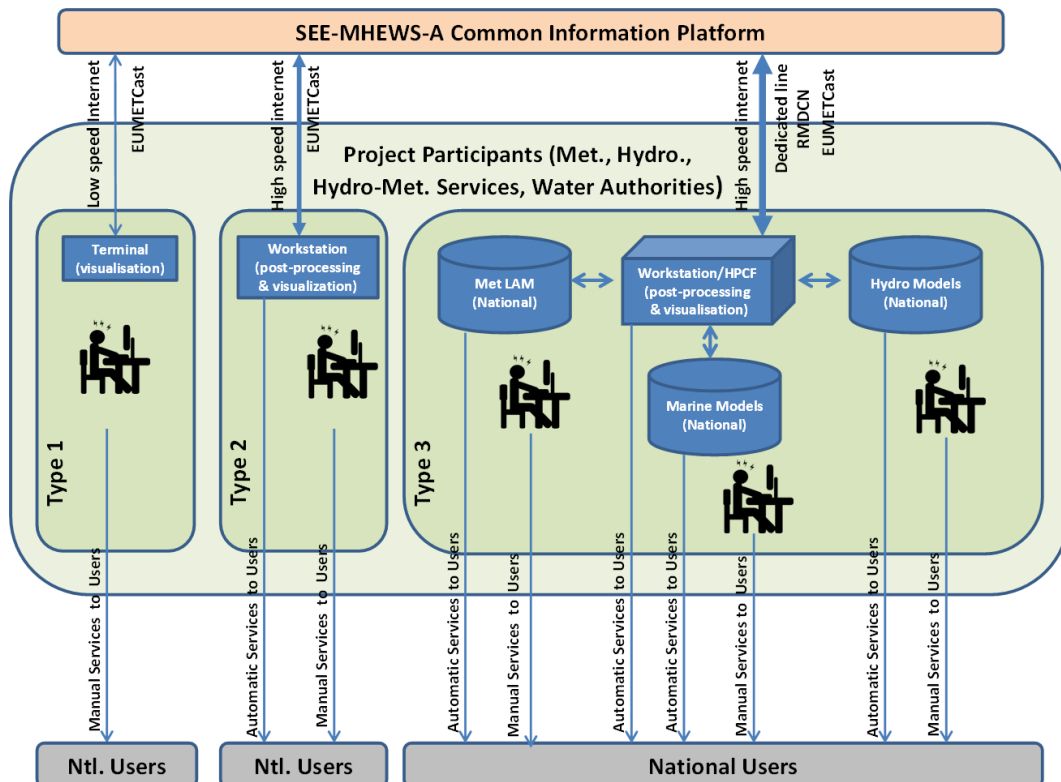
SEE-MHEWS-A Common Information Platform

Low speed internet
EUMETCast

High speed internet
EUMETCast

High speed internet
Dedicated line
RMDCN
EUMETCast

Project Participants (Met., Hydro., Hydro-Met. Services, Water Authorities)

Terminal (visualisation)

Type 1

Workstation (post-processing & visualization)

Type 2

Met LAM (National)

Workstation/HPCF (post-processing & visualisation)

Hydro Models (National)

Marine Models (National)

Type 3

Manual Services to Users

Automatic Services to Users

Manual Services to Users

Automatic Services to Users

Manual Services to Users

Automatic Services to Users

Automatic Services to Users

Manual Services to Users

Automatic Services to Users

Manual Services to Users

Ntl. Users

Ntl. Users

National Users